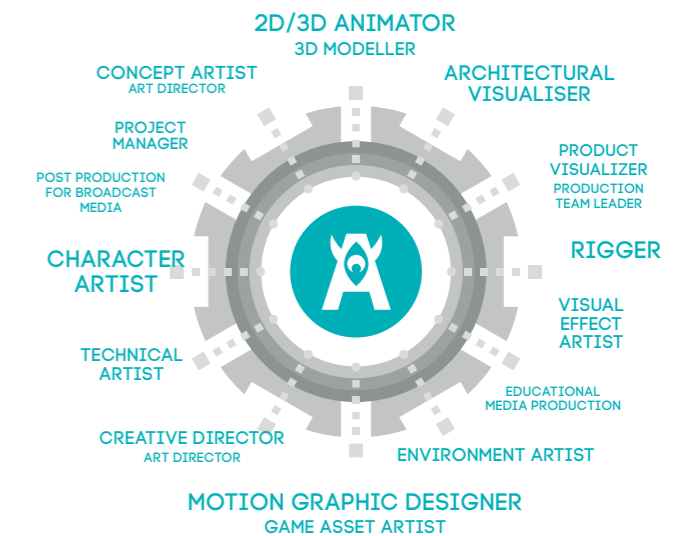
2D/3D ANIMATOR
3D MODELLER

CONCEPT ARTIST
ART DIRECTOR

ARCHITECTURAL VISUALISER

PROJECT MANAGER

PRODUCT VISUALIZER
PRODUCTION TEAM LEADER

POST PRODUCTION FOR BROADCAST MEDIA

CHARACTER ARTIST

RIGGER

VISUAL EFFECT ARTIST

TECHNICAL ARTIST

EDUCATIONAL MEDIA PRODUCTION

CREATIVE DIRECTOR
ART DIRECTOR

ENVIRONMENT ARTIST

MOTION GRAPHIC DESIGNER
GAME ASSET ARTIST